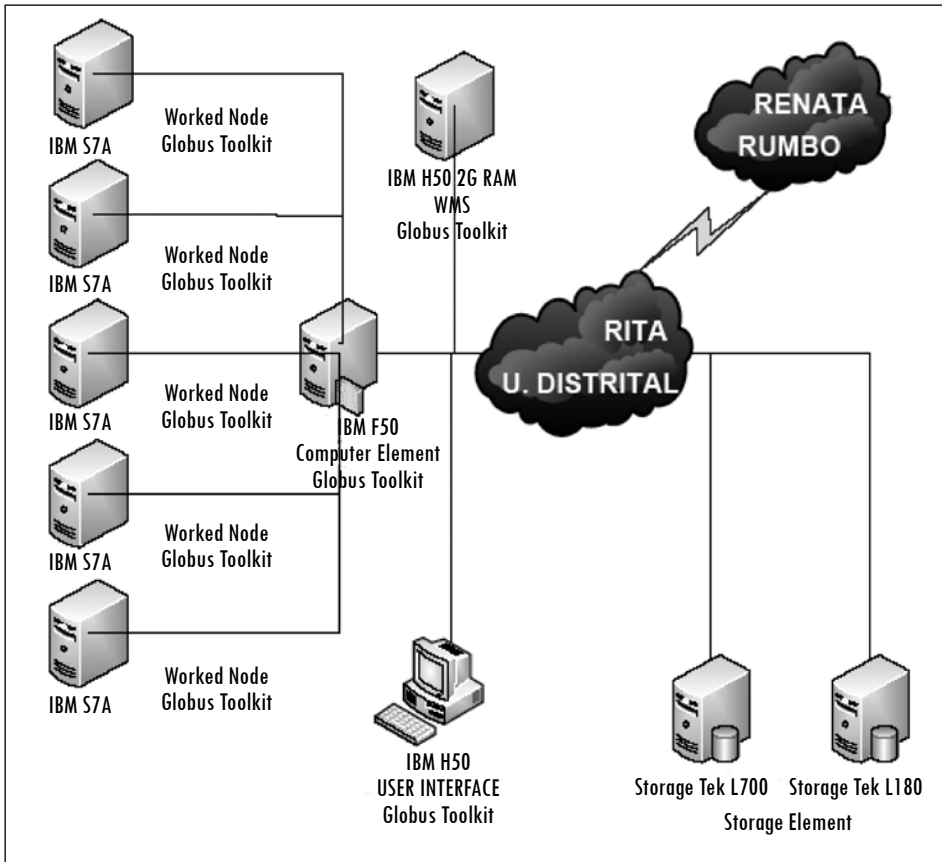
IBM S7A
Worked Node
Globus Toolkit

IBM H50 2G RAM
WMS
Globus Toolkit

RENATA
RUMBO

IBM S7A
Worked Node
Globus Toolkit

RITA
U. DISTRITAL

IBM S7A
Worked Node
Globus Toolkit

IBM F50
Computer Element
Globus Toolkit

IBM S7A
Worked Node
Globus Toolkit

IBM S7A
Worked Node
Globus Toolkit

IBM H50
USER INTERFACE
Globus Toolkit

Storage Tek L700
Storage Tek L180
Storage Element